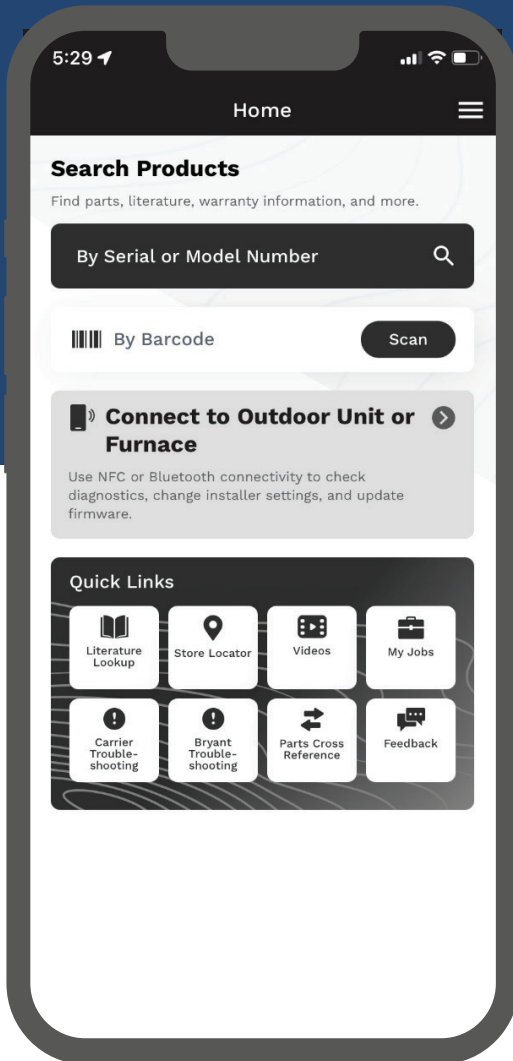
5:29

Home

Search Products

Find parts, literature, warranty information, and more.

By Serial or Model Number

By Barcode

Scan

Connect to Outdoor Unit or Furnace

Use NFC or Bluetooth connectivity to check diagnostics, change installer settings, and update firmware.

Quick Links

Literature Lookup

Store Locator

Videos

My Jobs

Carrier Trouble-shooting

Bryant Trouble-shooting

Parts Cross Reference

Feedback